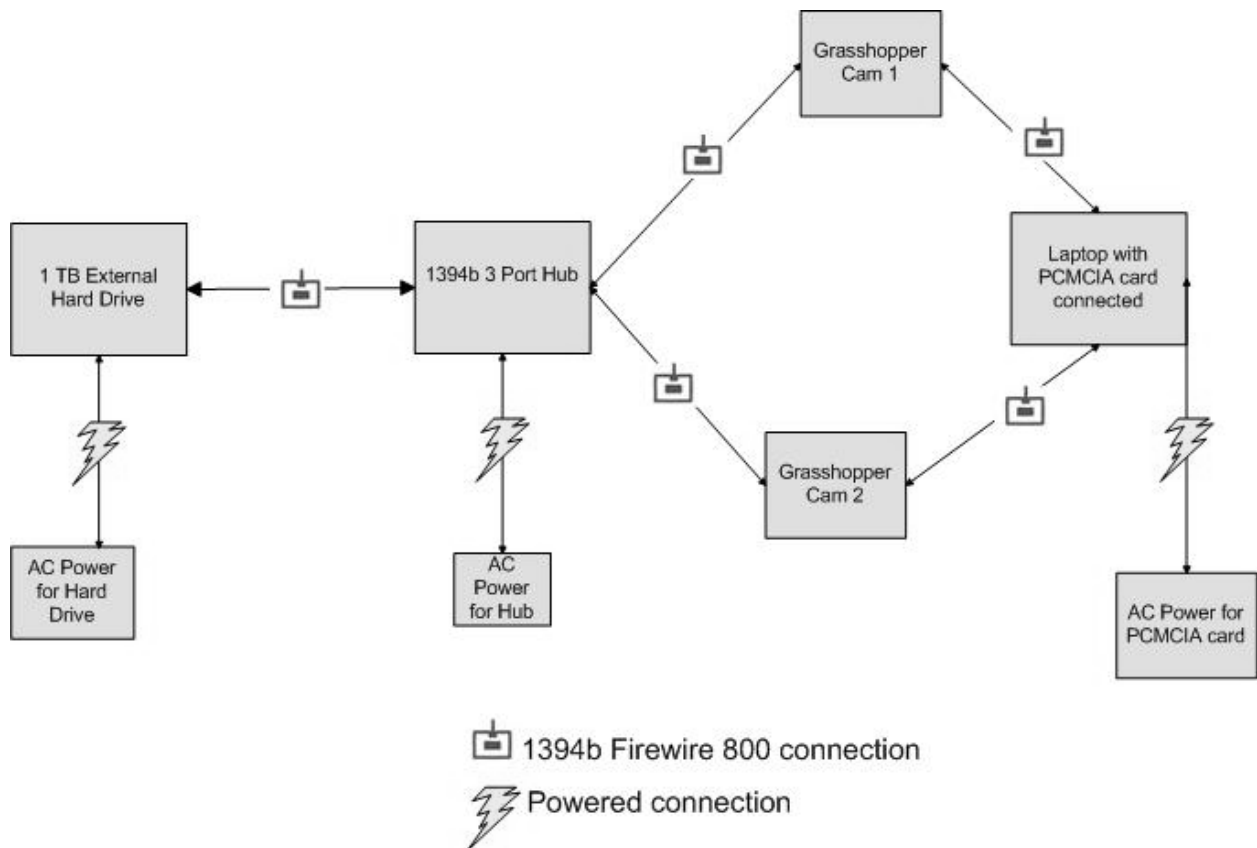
Grasshopper Cam 1

1 TB External Hard Drive

1394b 3 Port Hub

Laptop with PCMCIA card connected

Grasshopper Cam 2

AC Power for Hard Drive

AC Power for Hub

AC Power for PCMCIA card

1394b Firewire 800 connection

Powered connection